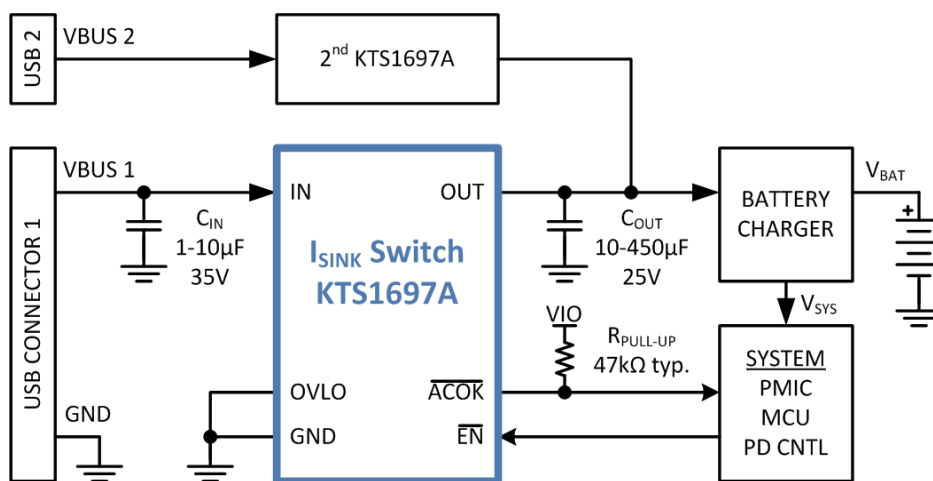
USB 2

VBUS 2

$2^{nd}$ KTS1697A

USB CONNECTOR 1

VBUS 1

$C_{IN}$
1-10µF
35V

IN

OUT

$I_{SINK}$ Switch
KTS1697A

$C_{OUT}$
10-450µF
25V

BATTERY CHARGER

$V_{BAT}$

+

$V_{SYS}$

VIO

$R_{PULL-UP}$
47kΩ typ.

OVLO

$\overline{ACOK}$

GND

$\overline{EN}$

GND

SYSTEM
PMIC
MCU
PD CNTL